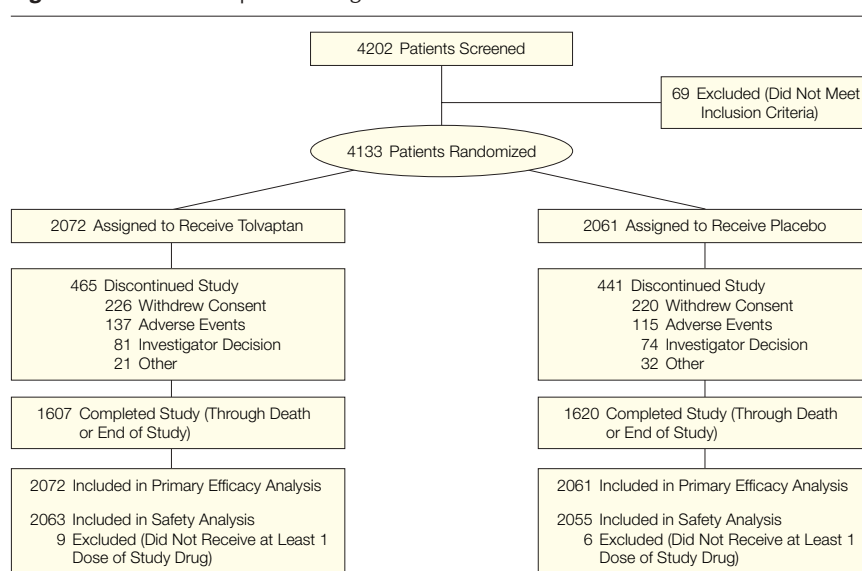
4202 Patients Screened

69 Excluded (Did Not Meet Inclusion Criteria)

4133 Patients Randomized

2072 Assigned to Receive Tolvaptan

465 Discontinued Study
226 Withdrew Consent
137 Adverse Events
81 Investigator Decision
21 Other

1607 Completed Study (Through Death or End of Study)

2072 Included in Primary Efficacy Analysis

2063 Included in Safety Analysis
9 Excluded (Did Not Receive at Least 1 Dose of Study Drug)

2061 Assigned to Receive Placebo

441 Discontinued Study
220 Withdrew Consent
115 Adverse Events
74 Investigator Decision
32 Other

1620 Completed Study (Through Death or End of Study)

2061 Included in Primary Efficacy Analysis

2055 Included in Safety Analysis
6 Excluded (Did Not Receive at Least 1 Dose of Study Drug)